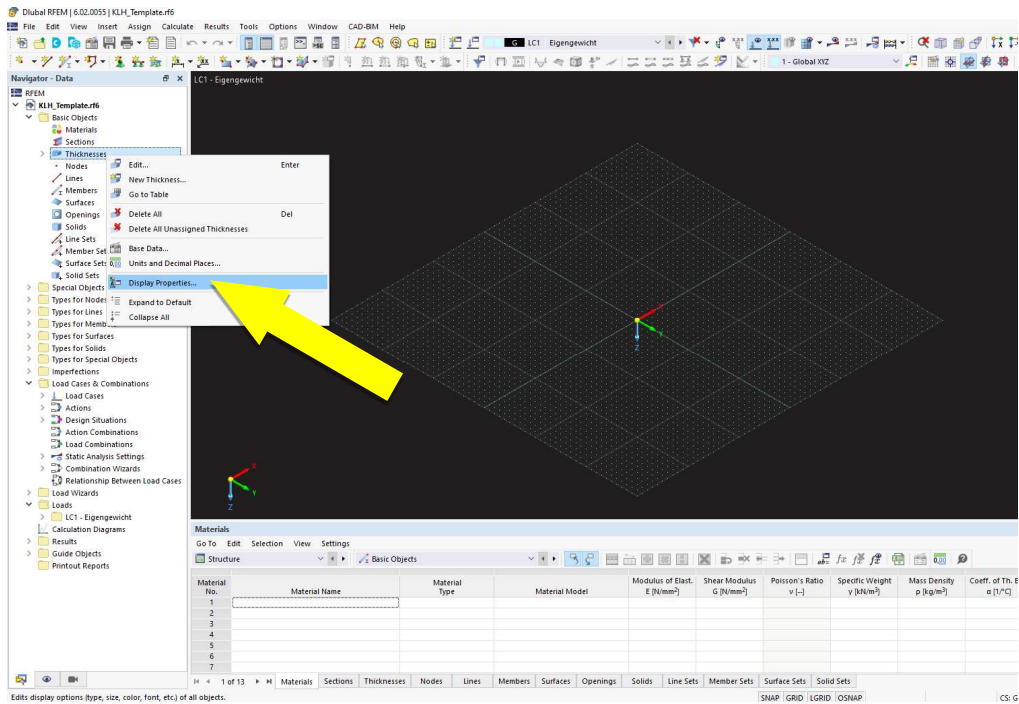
Dlubal RFEM | 6.02.0055 | KLH_Template.rf6

File Edit View Insert Assign Calculate Results Tools Options Window CAD-BIM Help

G LC1 Eigengewicht

1 - Global XYZ

Navigator - Data

LC1 - Eigengewicht

RFEM
KLH_Template.rf6
Basic Objects
Materials
Sections
Thicknesses
Nodes
Lines
Members
Surfaces
Openings
Solids
Line Sets
Member Sets
Surface Sets
Solid Sets
Special Objects
Types for Nodes
Types for Lines
Types for Members
Types for Surfaces
Types for Solids
Types for Special Objects
Imperfections
Load Cases & Combinations
Load Cases
Actions
Design Situations
Action Combinations
Load Combinations
Static Analysis Settings
Combination Wizards
Relationship Between Load Cases
Load Wizards
Loads
LC1 - Eigengewicht
Calculation Diagrams
Results
Guide Objects
Printout Reports

Edit... Enter
New Thickness...
Go to Table
Delete All Del
Delete All Unassigned Thicknesses
Base Data...
Units and Decimal Places...
Display Properties...
Expand to Default
Collapse All

Materials
Go To Edit Selection View Settings
Structure
Basic Objects

| Material No. | Material Name | Material Type | Material Model | Modulus of Elast. E [N/mm²] | Shear Modulus G [N/mm²] | Poisson's Ratio ν [--] | Specific Weight γ [kN/m³] | Mass Density ρ [kg/m³] | Coeff. of Th. E α [1/°C] |
|---|---|---|---|---|---|---|---|---|---|
| 1 | | | | | | | | | |
| 2 | | | | | | | | | |
| 3 | | | | | | | | | |
| 4 | | | | | | | | | |
| 5 | | | | | | | | | |
| 6 | | | | | | | | | |
| 7 | | | | | | | | | |

1 of 13 Materials Sections Thicknesses Nodes Lines Members Surfaces Openings Solids Line Sets Member Sets Surface Sets Solid Sets

Edits display options (type, size, color, font, etc.) of all objects.
SNAP GRID LGRID OSNAP CS: G